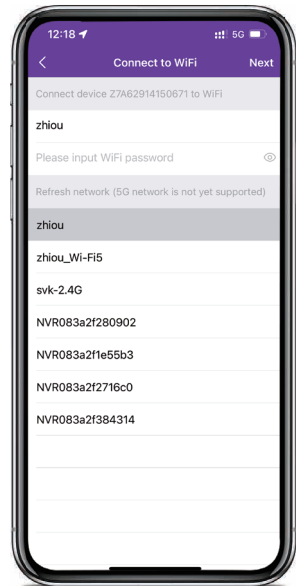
12:18
5G
<
Connect to WiFi
Next
Connect device Z7A62914150671 to WiFi
zhiou
Please input WiFi password
Refresh network (5G network is not yet supported)
zhiou
zhiou_Wi-Fi5
svk-2.4G
NVR083a2f280902
NVR083a2f1e55b3
NVR083a2f2716c0
NVR083a2f384314